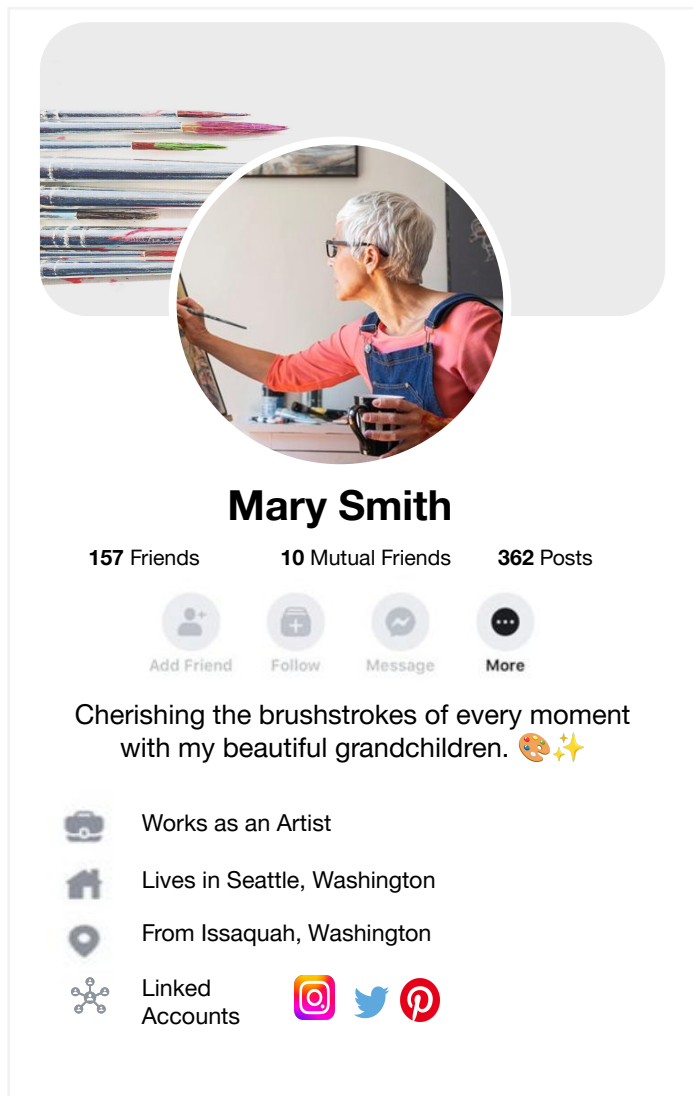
Mary Smith

**157** Friends **10** Mutual Friends **362** Posts

Add Friend Follow Message More

Cherishing the brushstrokes of every moment with my beautiful grandchildren. 🎨✨

Works as an Artist

Lives in Seattle, Washington

From Issaquah, Washington

Linked Accounts